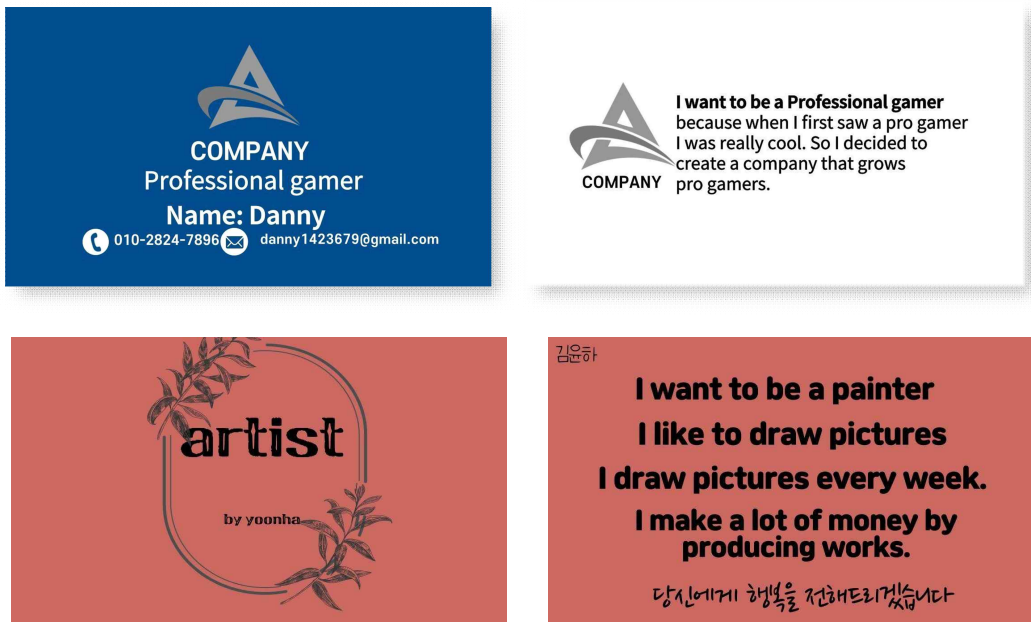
COMPANY
Professional gamer
Name: Danny
010-2824-7896 danny1423679@gmail.com

COMPANY
I want to be a Professional gamer because when I first saw a pro gamer I was really cool. So I decided to create a company that grows pro gamers.

artist
by yoonha

김윤하
I want to be a painter
I like to draw pictures
I draw pictures every week.
I make a lot of money by producing works.
당신에게 행복을 전해드리겠습니다